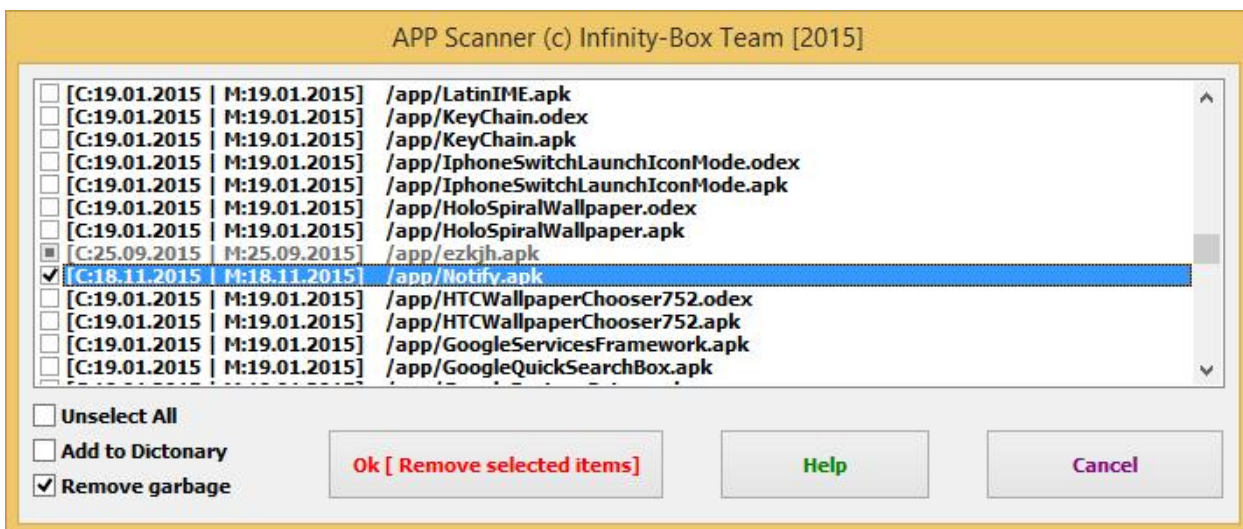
APP Scanner (c) Infinity-Box Team [2015]

[C:19.01.2015 | M:19.01.2015] /app/LatinIME.apk
[C:19.01.2015 | M:19.01.2015] /app/KeyChain.odex
[C:19.01.2015 | M:19.01.2015] /app/KeyChain.apk
[C:19.01.2015 | M:19.01.2015] /app/IphoneSwitchLaunchIconMode.odex
[C:19.01.2015 | M:19.01.2015] /app/IphoneSwitchLaunchIconMode.apk
[C:19.01.2015 | M:19.01.2015] /app/HoloSpiralWallpaper.odex
[C:19.01.2015 | M:19.01.2015] /app/HoloSpiralWallpaper.apk
[C:25.09.2015 | M:25.09.2015] /app/ezkjh.apk
[C:18.11.2015 | M:18.11.2015] /app/Notify.apk
[C:19.01.2015 | M:19.01.2015] /app/HTCWallpaperChooser752.odex
[C:19.01.2015 | M:19.01.2015] /app/HTCWallpaperChooser752.apk
[C:19.01.2015 | M:19.01.2015] /app/GoogleServicesFramework.apk
[C:19.01.2015 | M:19.01.2015] /app/GoogleQuickSearchBox.apk
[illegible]

Unselect All
Add to Dictonary
Remove garbage

Ok [ Remove selected items]

Help

Cancel